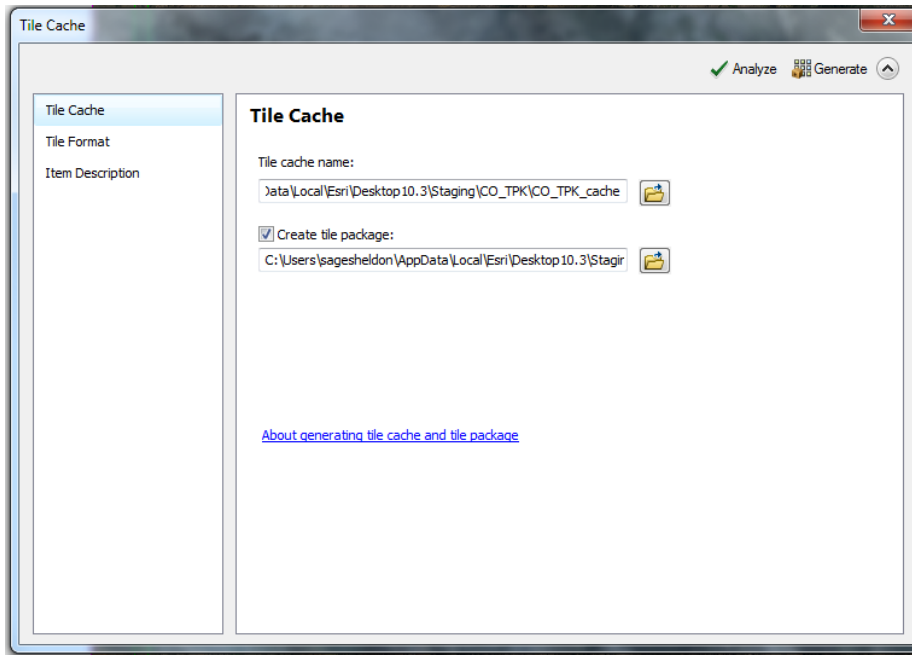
Tile Cache

Analyze Generate

Tile Cache
Tile Format
Item Description

Tile Cache

Tile cache name:

)ata\Local\Esri\Desktop10.3\Staging\CO_TPK\CO_TPK_cache

Create tile package:

C:\Users\sagesheldon\AppData\Local\Esri\Desktop10.3\Stagir

About generating tile cache and tile package